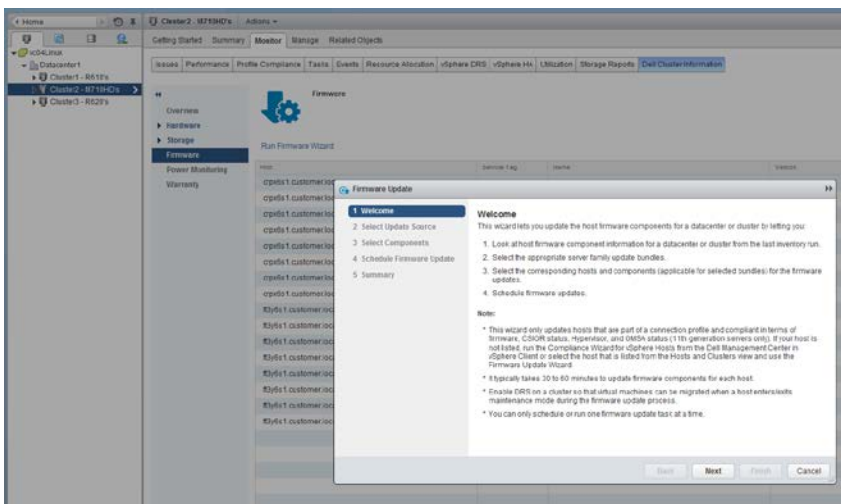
Home

Cluster2 - M710HD's   Actions

vc04Linux
Datacenter1
Cluster1 - R610's
Cluster2 - M710HD's
Cluster3 - R620's

Getting Started   Summary   Monitor   Manage   Related Objects

Issues   Performance   Profile Compliance   Tasks   Events   Resource Allocation   vSphere DRS   vSphere HA   Utilization   Storage Reports   Dell Cluster Information

Overview
Hardware
Storage
Firmware
Power Monitoring
Warranty

Firmware

Run Firmware Wizard

Host   Service Tag   Name   Version

cpx6s1.customer.loc
cpx6s1.customer.loc
cpx6s1.customer.loc
cpx6s1.customer.loc
cpx6s1.customer.loc
cpx6s1.customer.loc
cpx6s1.customer.loc
cpx6s1.customer.loc
fdy6s1.customer.loc
fdy6s1.customer.loc
fdy6s1.customer.loc
fdy6s1.customer.loc
fdy6s1.customer.loc
fdy6s1.customer.loc
fdy6s1.customer.loc
fdy6s1.customer.loc

Firmware Update

1 Welcome
2 Select Update Source
3 Select Components
4 Schedule Firmware Update
5 Summary

Welcome
This wizard lets you update the host firmware components for a datacenter or cluster by letting you:

1. Look at host firmware component information for a datacenter or cluster from the last inventory run.
2. Select the appropriate server family update bundles.
3. Select the corresponding hosts and components (applicable for selected bundles) for the firmware updates.
4. Schedule firmware updates.

Note:
* This wizard only updates hosts that are part of a connection profile and compliant in terms of firmware, CSIOR status, Hypervisor, and OMSA status (11th generation servers only). If your host is not listed, run the Compliance Wizard for vSphere Hosts from the Dell Management Center in vSphere Client or select the host that is listed from the Hosts and Clusters view and use the Firmware Update Wizard.
* It typically takes 30 to 60 minutes to update firmware components for each host.
* Enable DRS on a cluster so that virtual machines can be migrated when a host enters/exits maintenance mode during the firmware update process.
* You can only schedule or run one firmware update task at a time.

Back   Next   Finish   Cancel